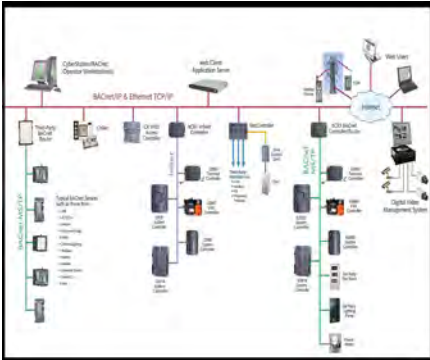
CyberStation/BACnet
Operator Workstation(s)

Web Client
Application Server

Web Users

BACnet/IP & Ethernet TCP/IP

Internet

Third-Party BACnet Router

BACnet MS/TP

Typical BACnet Devices

Digital Video Management System

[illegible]